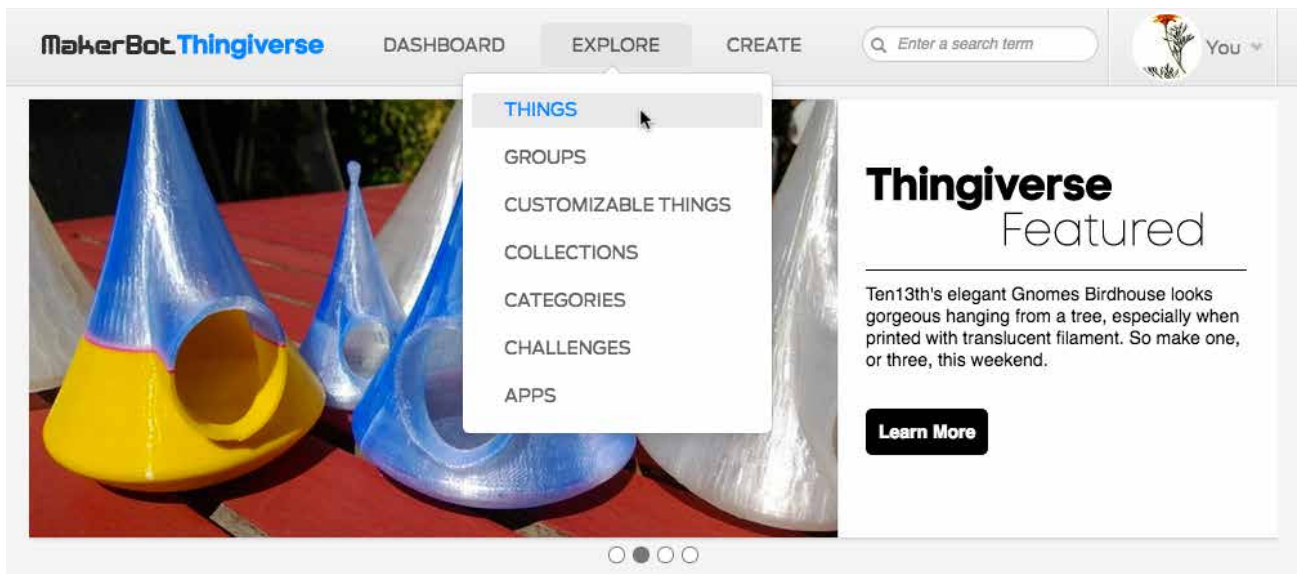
MakerBot Thingiverse

DASHBOARD

EXPLORE

CREATE

Enter a search term

You

THINGS

GROUPS

CUSTOMIZABLE THINGS

COLLECTIONS

CATEGORIES

CHALLENGES

APPS

Thingiverse Featured

Ten13th's elegant Gnomes Birdhouse looks gorgeous hanging from a tree, especially when printed with translucent filament. So make one, or three, this weekend.

Learn More